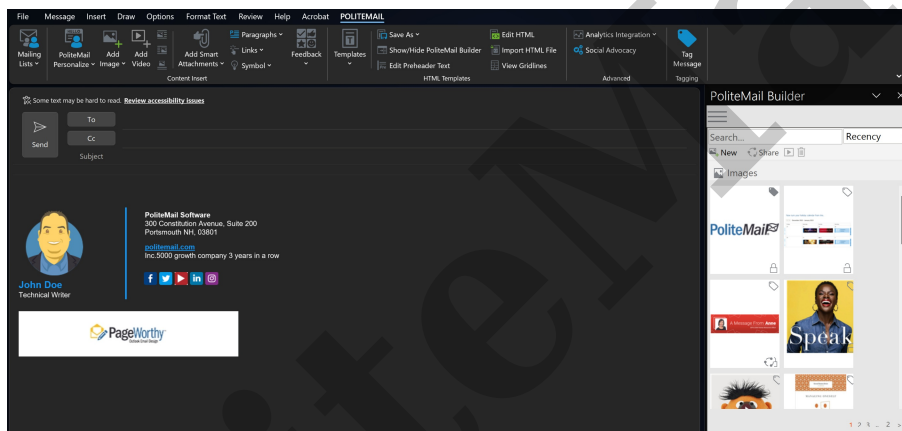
File Message Insert Draw Options Format Text Review Help Acrobat POLITEMAIL

Mailing Lists PoliteMail Personalize Add Image Add Video Add Smart Attachments Paragraphs Links Symbol Feedback Templates Save As Show/Hide PoliteMail Builder Edit Preheader Text Edit HTML Import HTML File View Gridlines Analytics Integration Social Advocacy Tag Message

Content Insert HTML Templates Advanced Tagging

Some text may be hard to read. Review accessibility issues

Send To Cc Subject

PoliteMail Software
300 Constitution Avenue, Suite 200
Portsmouth NH, 03801

politemail.com
Inc.5000 growth company 3 years in a row

John Doe
Technical Writer

PageWorthy

PoliteMail Builder

Search...
Recency
New Share

Images

PoliteMail

A Message From Anne

Speak

1 2 3 ... 2 >